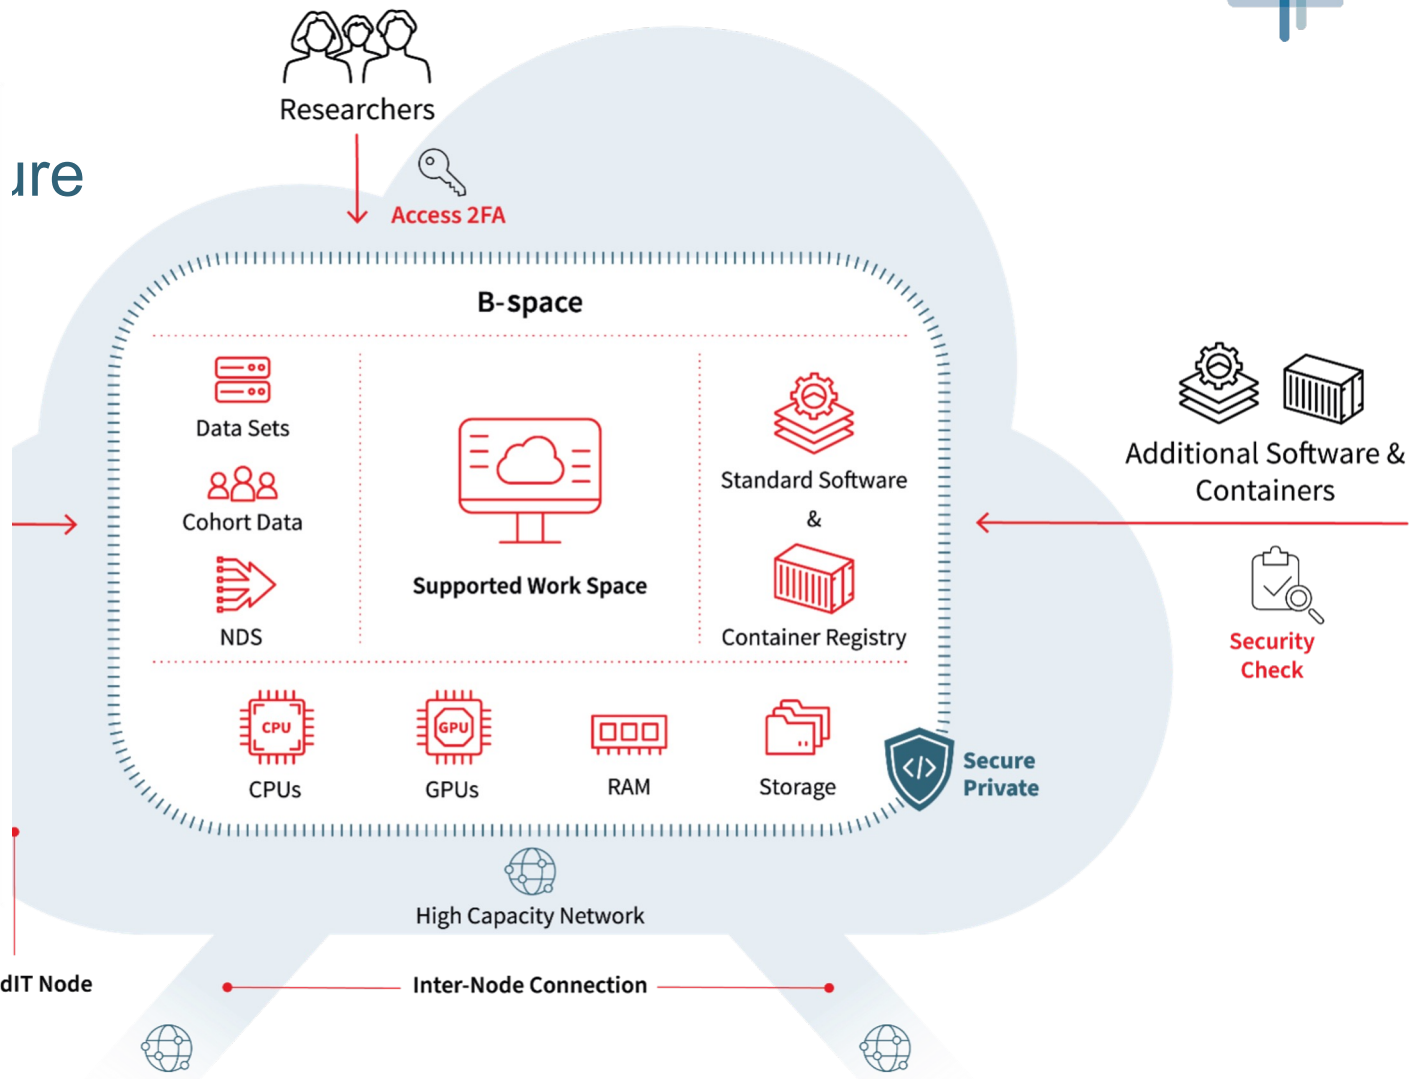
Researchers

ıre

Access 2FA

B-space

Data Sets

Cohort Data

NDS

Supported Work Space

Standard Software

&

Container Registry

Additional Software & Containers

Security Check

CPU

CPUs

GPU

GPUs

RAM

Storage

Secure Private

High Capacity Network

dIT Node

Inter-Node Connection